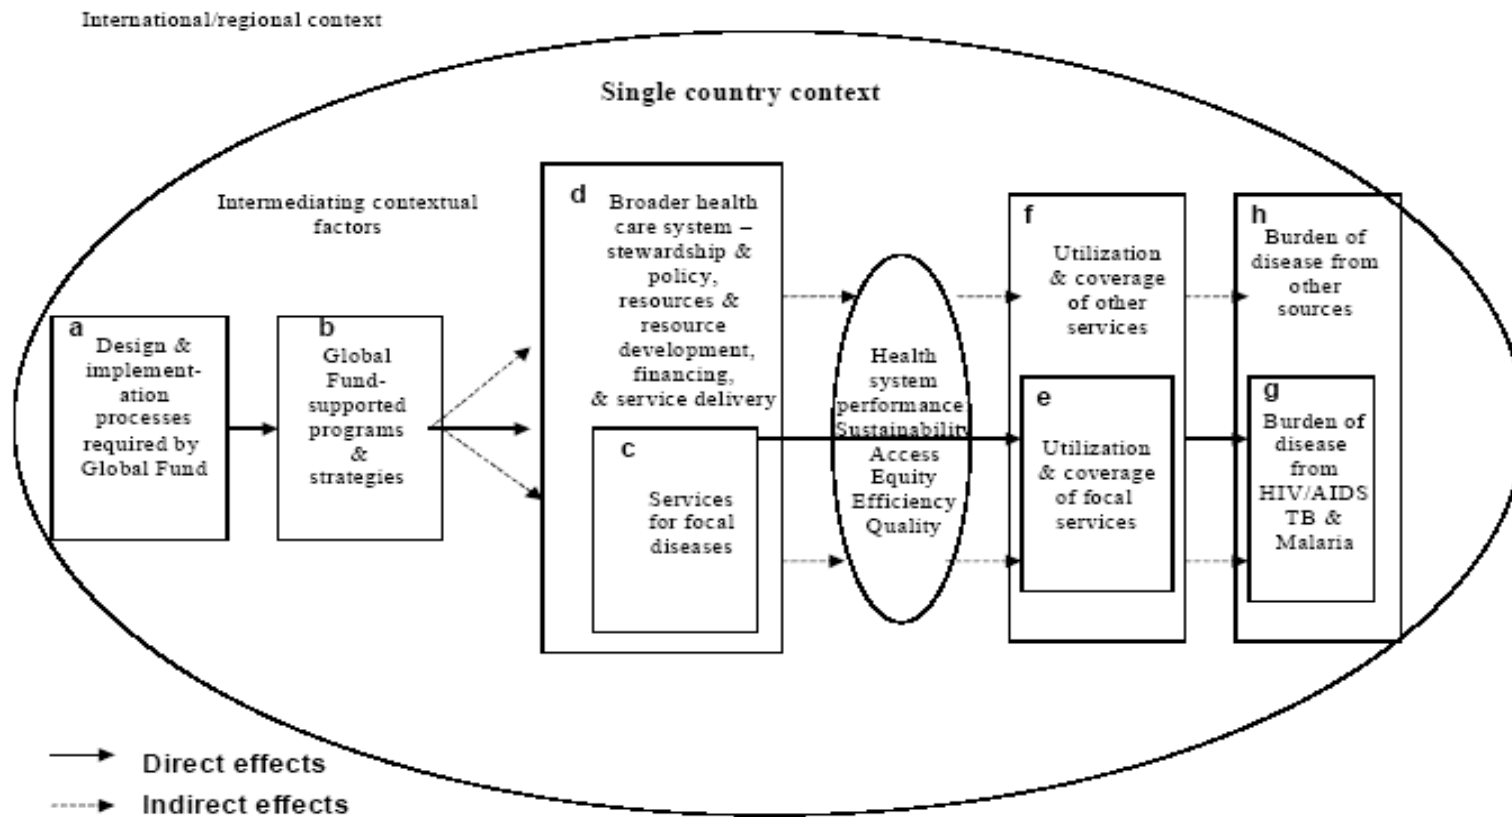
International/regional context

Single country context

Intermediating contextual factors

a
Design & implementation processes required by Global Fund

b
Global Fund-supported programs & strategies

d
Broader health care system – stewardship & policy, resources & resource development, financing, & service delivery

c
Services for focal diseases

Health system performance
Sustainability
Access
Equity
Efficiency
Quality

f
Utilization & coverage of other services

e
Utilization & coverage of focal services

h
Burden of disease from other sources

g
Burden of disease from HIV/AIDS TB & Malaria

Direct effects
Indirect effects